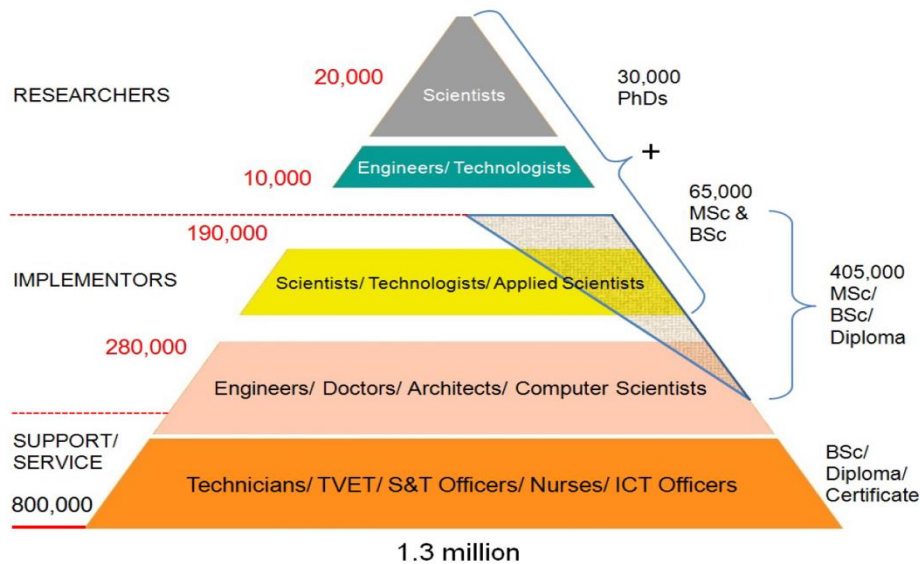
RESEARCHERS

20,000

Scientists

30,000 PhDs

+

10,000

Engineers/ Technologists

65,000 MSc & BSc

190,000

IMPLEMENTORS

Scientists/ Technologists/ Applied Scientists

405,000 MSc/ BSc/ Diploma

280,000

Engineers/ Doctors/ Architects/ Computer Scientists

SUPPORT/ SERVICE

800,000

Technicians/ TVET/ S&T Officers/ Nurses/ ICT Officers

BSc/ Diploma/ Certificate

1.3 million